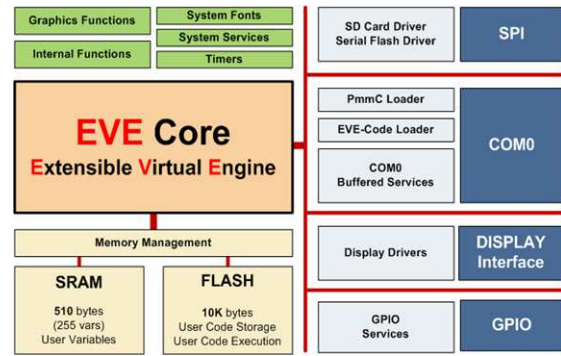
Graphics Functions

System Fonts

System Services

Internal Functions

Timers

EVE Core

Extensible Virtual Engine

Memory Management

SRAM

510 bytes
(255 vars)
User Variables

FLASH

10K bytes
User Code Storage
User Code Execution

SD Card Driver
Serial Flash Driver

SPI

PmmC Loader

EVE-Code Loader

COM0
Buffered Services

COM0

Display Drivers

DISPLAY
Interface

GPIO
Services

GPIO